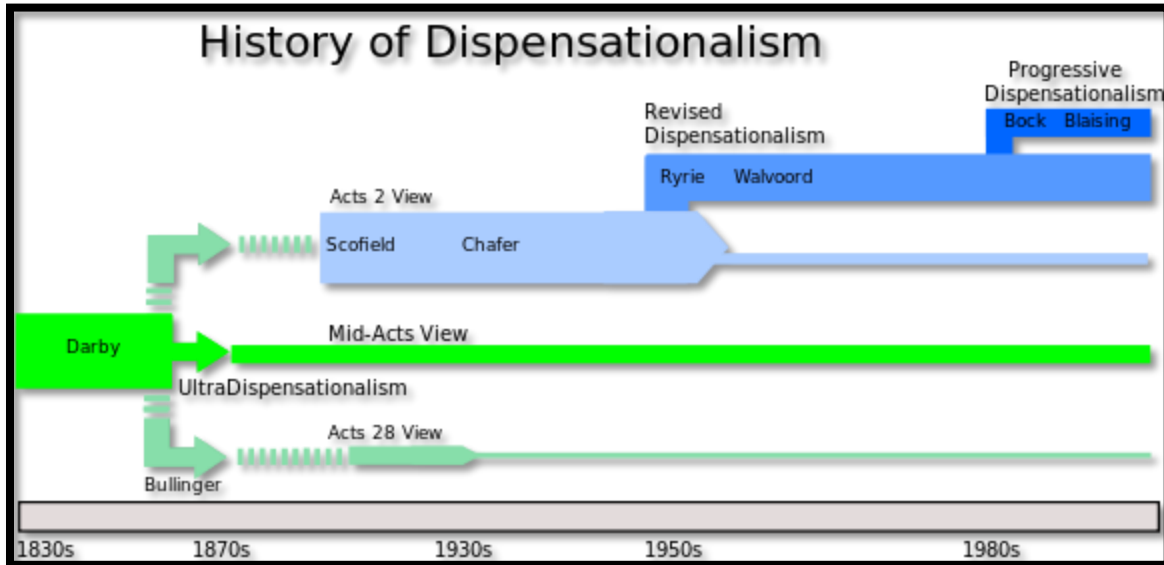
History of Dispensationalism

Progressive Dispensationalism

Bock Blaising

Revised Dispensationalism

Ryrie Walvoord

Acts 2 View

Scofield Chafer

Darby

Mid-Acts View

UltraDispensationalism

Acts 28 View

Bullinger

1830s 1870s 1930s 1950s 1980s